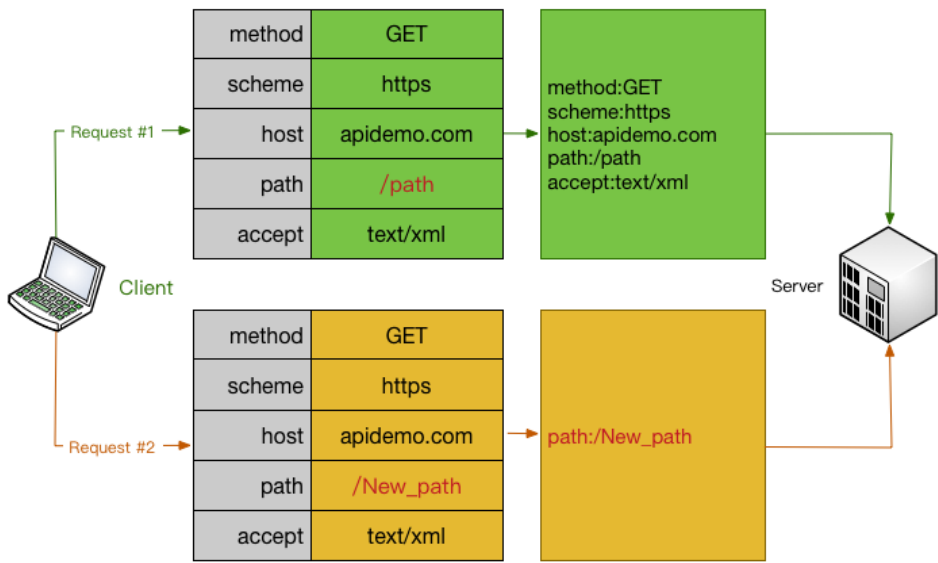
Request #1

| method | GET |
|---|---|
| scheme | https |
| host | apidemo.com |
| path | /path |
| accept | text/xml |

method:GET
scheme:https
host:apidemo.com
path:/path
accept:text/xml

Client

Server

Request #2

| method | GET |
|---|---|
| scheme | https |
| host | apidemo.com |
| path | /New_path |
| accept | text/xml |

path:/New_path